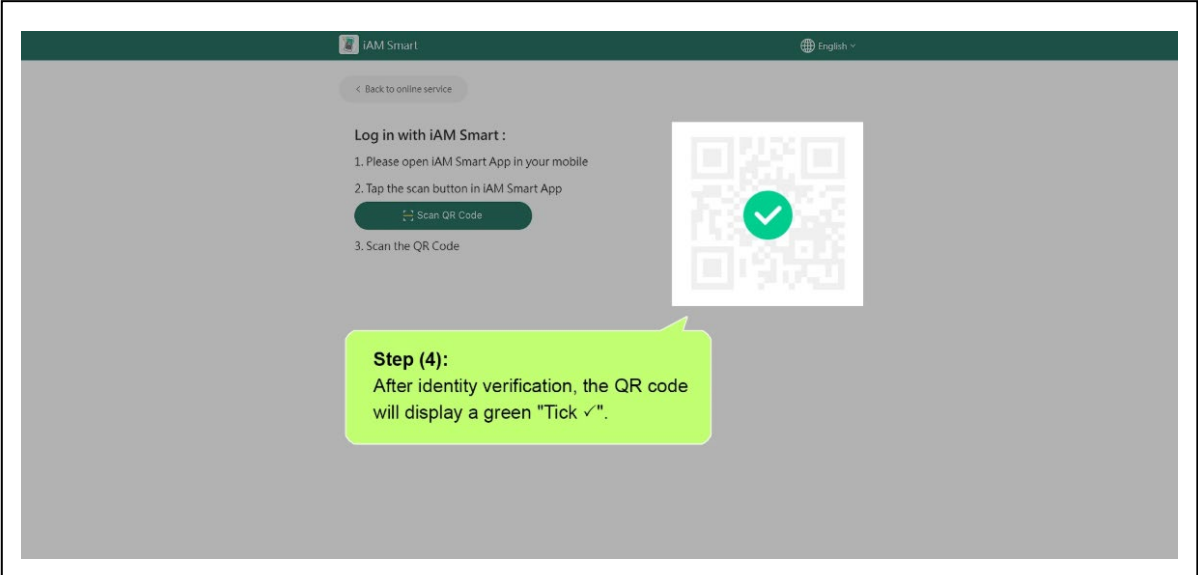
iAM Smart

English

< Back to online service

Log in with iAM Smart :

1. Please open iAM Smart App in your mobile

2. Tap the scan button in iAM Smart App

Scan QR Code

3. Scan the QR Code

Step (4):
After identity verification, the QR code will display a green "Tick ✓".